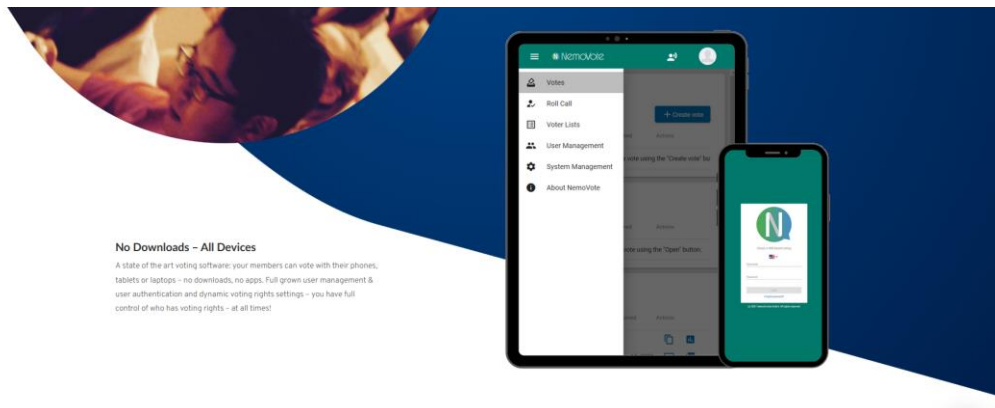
No Downloads – All Devices

A state of the art voting software: your members can vote with their phones, tablets or laptops – no downloads, no apps. Full grown user management & user authentication and dynamic voting rights settings – you have full control of who has voting rights – at all times!

NemoVote

Votes

Roll Call

Voter Lists

User Management

System Management

About NemoVote

+ Create vote

Actions

vote using the "Create vote" bu

Actions

vote using the "Open" button.

N